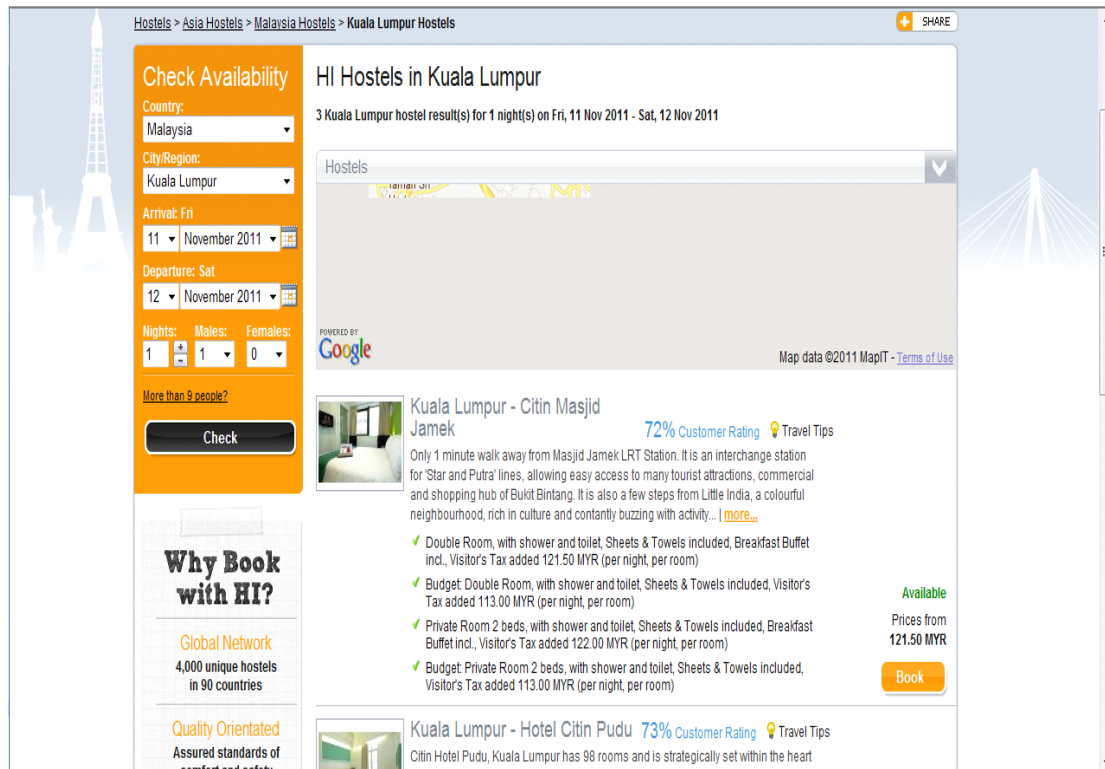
Hostels > Asia Hostels > Malaysia Hostels > Kuala Lumpur Hostels

SHARE

Check Availability

Country:
Malaysia

City/Region:
Kuala Lumpur

Arrival: Fri
11 November 2011

Departure: Sat
12 November 2011

Nights: 1 Males: 1 Females: 0

More than 9 people?

Check

Why Book with HI?

Global Network
4,000 unique hostels in 90 countries

Quality Orientated
Assured standards of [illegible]

HI Hostels in Kuala Lumpur

3 Kuala Lumpur hostel result(s) for 1 night(s) on Fri, 11 Nov 2011 - Sat, 12 Nov 2011

Hostels

POWERED BY Google

Map data ©2011 MapIT - Terms of Use

Kuala Lumpur - Citin Masjid Jamek

72% Customer Rating

Travel Tips

Only 1 minute walk away from Masjid Jamek LRT Station. It is an interchange station for 'Star and Putra' lines, allowing easy access to many tourist attractions, commercial and shopping hub of Bukit Bintang. It is also a few steps from Little India, a colourful neighbourhood, rich in culture and contantly buzzing with activity... | more...

Double Room, with shower and toilet, Sheets & Towels included, Breakfast Buffet incl., Visitor's Tax added 121.50 MYR (per night, per room)

Budget: Double Room, with shower and toilet, Sheets & Towels included, Visitor's Tax added 113.00 MYR (per night, per room)

Private Room 2 beds, with shower and toilet, Sheets & Towels included, Breakfast Buffet incl., Visitor's Tax added 122.00 MYR (per night, per room)

Budget: Private Room 2 beds, with shower and toilet, Sheets & Towels included, Visitor's Tax added 113.00 MYR (per night, per room)

Available

Prices from
121.50 MYR

Book

Kuala Lumpur - Hotel Citin Pudu

73% Customer Rating

Travel Tips

Citin Hotel Pudu, Kuala Lumpur has 98 rooms and is strategically set within the heart